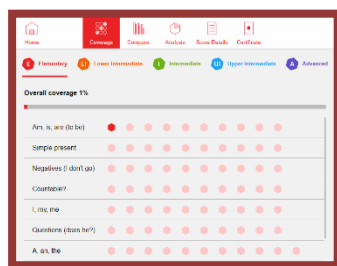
Home
Coverage
Compare
Analysis
Score Details
Certificate

E Elementary
LI Lower Intermediate
I Intermediate
UI Upper Intermediate
A Advanced

Overall coverage 1%

Am, is, are (to be)
Simple present
Negatives (I don't go)
Countable?
I, me, me
Questions (does he?)
A, an, the